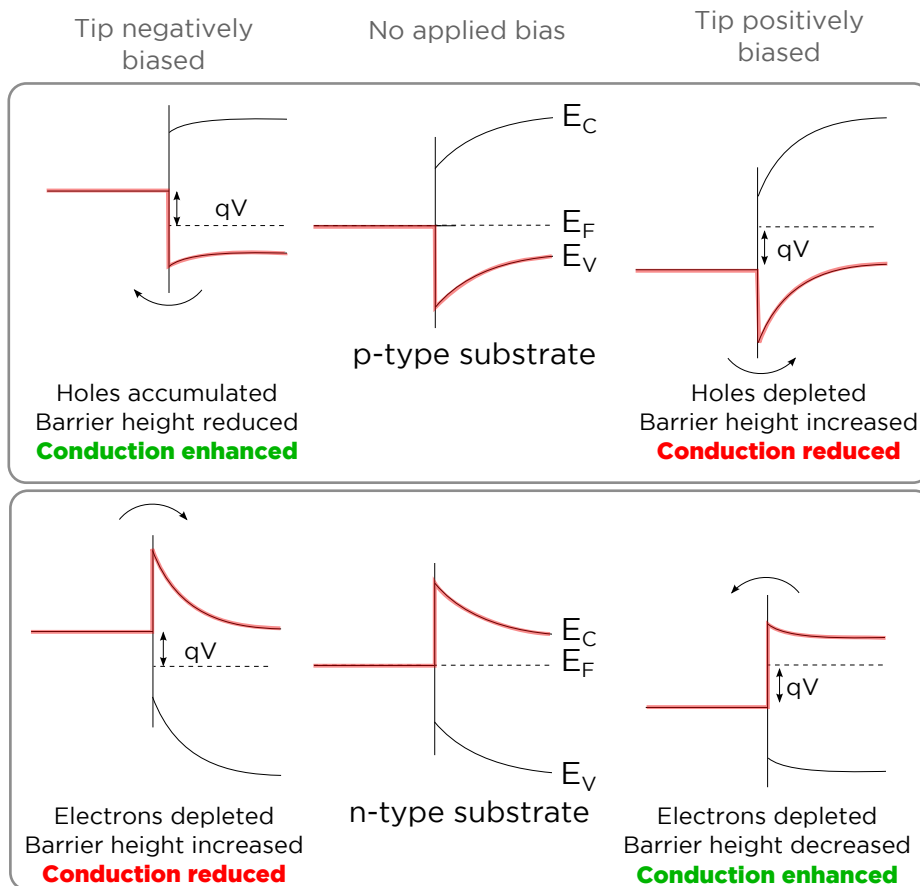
Tip negatively biased

No applied bias

Tip positively biased

qV

$E_C$

$E_F$

$E_V$

qV

p-type substrate

Holes accumulated
Barrier height reduced
Conduction enhanced

Holes depleted
Barrier height increased
Conduction reduced

qV

$E_C$

$E_F$

qV

$E_V$

n-type substrate

Electrons depleted
Barrier height increased
Conduction reduced

Electrons depleted
Barrier height decreased
Conduction enhanced